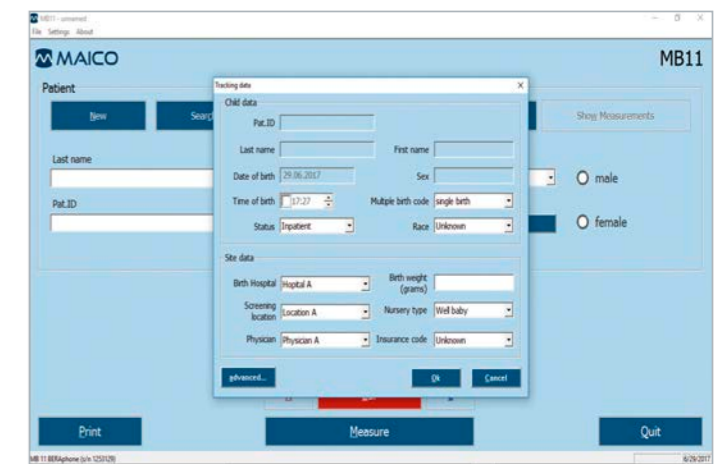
MB11 - unnamed
File Settings About

MAICO

MB11

Patient

New

Searc

Show Measurements

Last name

Pat.ID

male

female

Tracking data

Child data

Pat.ID

Last name

First name

Date of birth 29.06.2017

Sex

Time of birth 17:27

Multiple birth code single birth

Status Inpatient

Race Unknown

Site data

Birth Hospital Hopital A

Birth weight (grams)

Screening location Location A

Nursery type Well baby

Physician Physician A

Insurance code Unknown

advanced...

Ok

Cancel

Print

Measure

Quit

MB 11 BERAphone (s/n 1250129)

6/29/2017